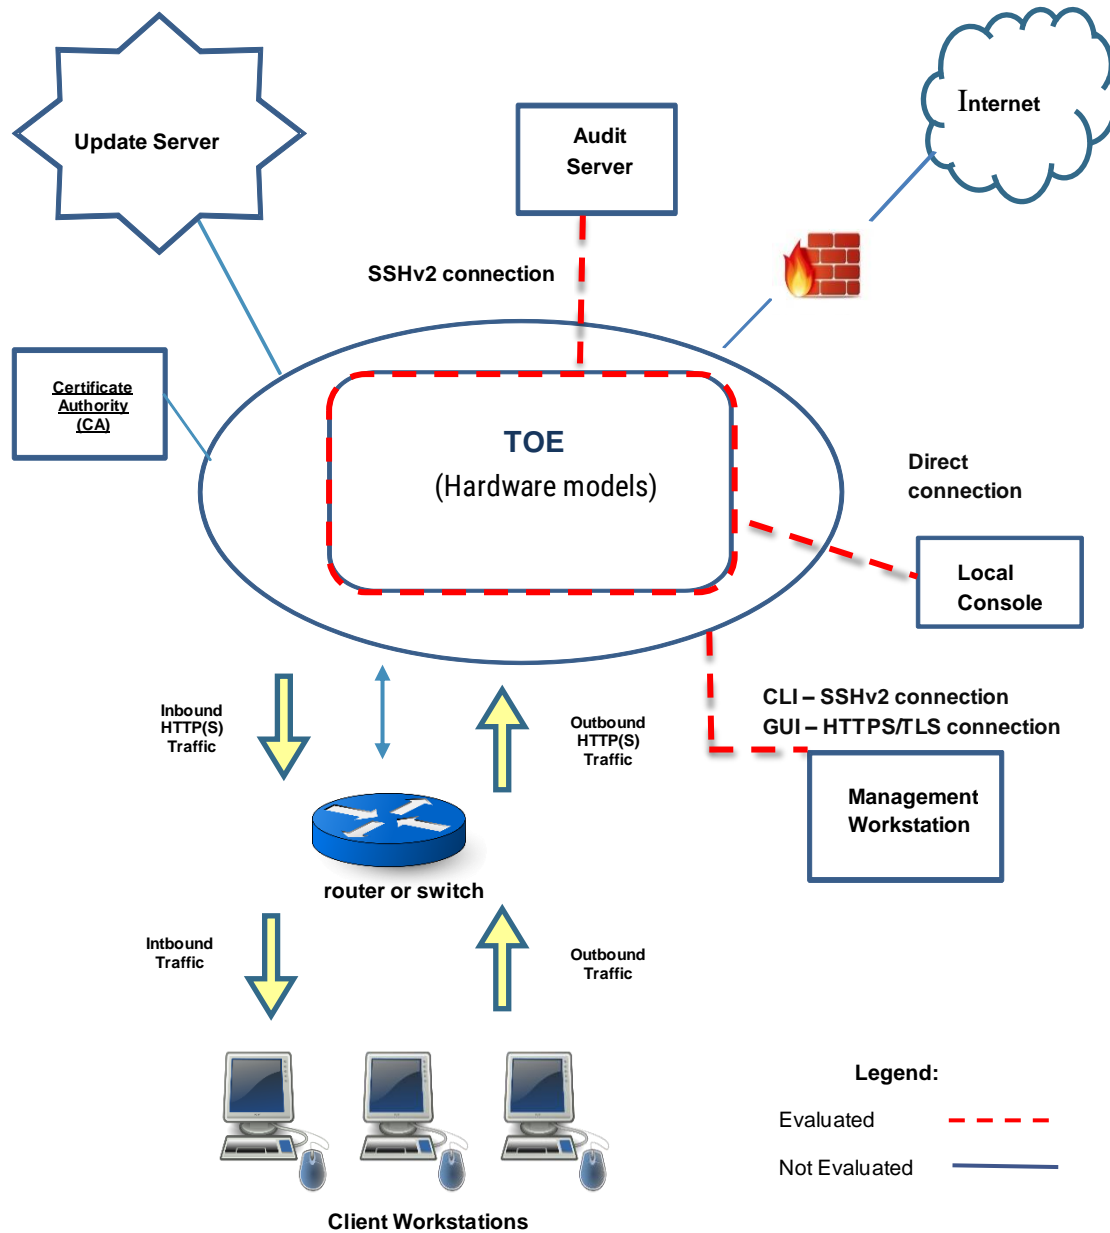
Update Server

Audit Server

Internet

SSHv2 connection

Certificate Authority (CA)

TOE
(Hardware models)

Direct connection

Local Console

Inbound HTTP(S) Traffic

Outbound HTTP(S) Traffic

CLI – SSHv2 connection
GUI – HTTPS/TLS connection

Management Workstation

router or switch

Intbound Traffic

Outbound Traffic

Legend:
Evaluated
Not Evaluated

Client Workstations